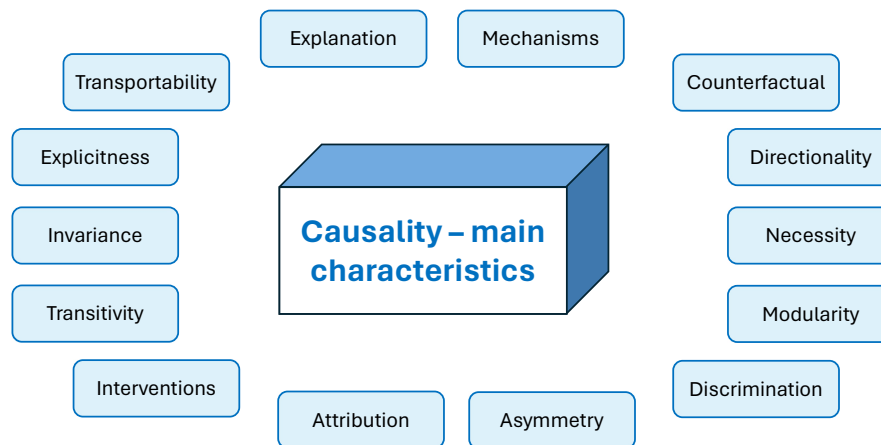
Explanation

Mechanisms

Transportability

Counterfactual

Explicitness

Directionality

Causality – main characteristics

Invariance

Necessity

Transitivity

Modularity

Interventions

Discrimination

Attribution

Asymmetry